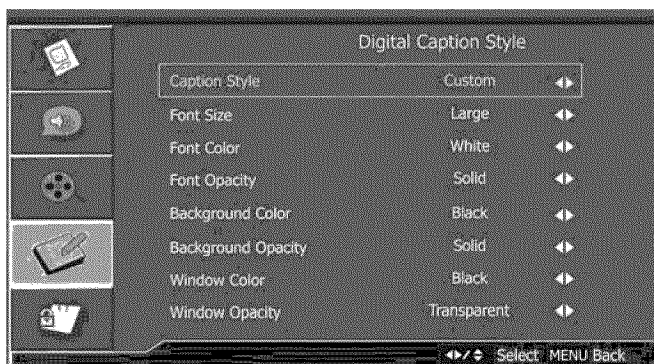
Digital Caption Style

| | | |
|---|---|---|
| Caption Style | Custom | ◆ |
| Font Size | Large | ◆ |
| Font Color | White | ◆ |
| Font Opacity | Solid | ◆ |
| Background Color | Black | ◆ |
| Background Opacity | Solid | ◆ |
| Window Color | Black | ◆ |
| Window Opacity | Transparent | ◆ |

◆/◆ Select MENU Back